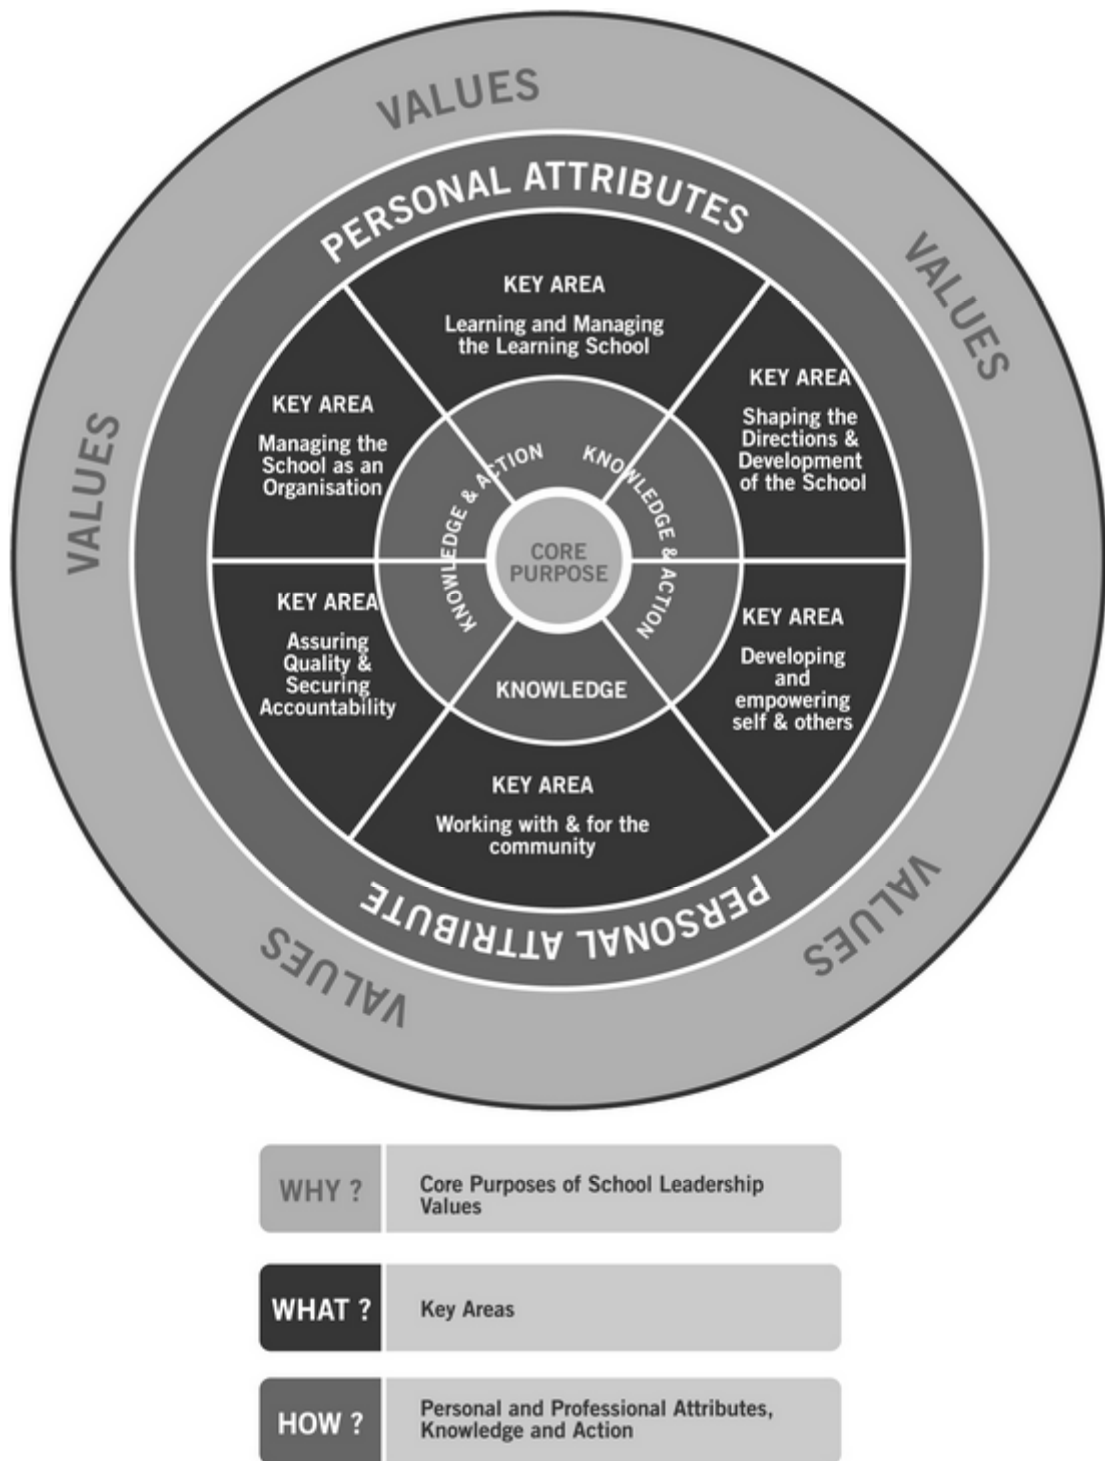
VALUES

PERSONAL ATTRIBUTES

VALUES

VALUES

KEY AREA
Learning and Managing the Learning School

KEY AREA
Shaping the Directions & Development of the School

KEY AREA
Managing the School as an Organisation

KNOWLEDGE & ACTION

KNOWLEDGE & ACTION

KNOWLEDGE & ACTION

CORE PURPOSE

KEY AREA
Assuring Quality & Securing Accountability

KEY AREA
Developing and empowering self & others

KNOWLEDGE

KEY AREA
Working with & for the community

PERSONAL ATTRIBUTE

VALUES

VALUES

| WHY ? | Core Purposes of School Leadership Values |
|---|---|
| WHAT ? | Key Areas |
| HOW ? | Personal and Professional Attributes, Knowledge and Action |